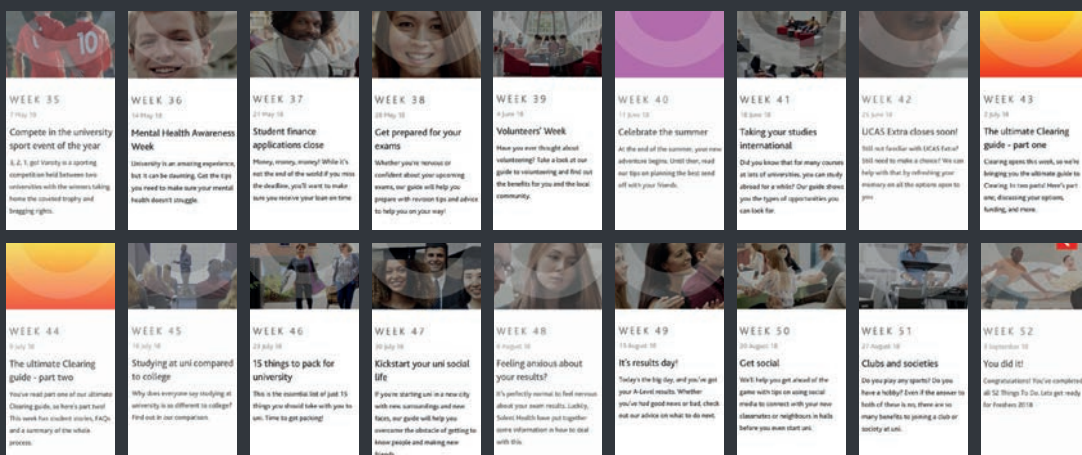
WEEK 35
7 May 18
Compete in the university sport event of the year
3, 2, 1, go! Varsity is a sporting competition held between two universities with the winners taking home the coveted trophy and bragging rights.

WEEK 36
14 May 18
Mental Health Awareness Week
University is an amazing experience, but it can be daunting. Get the tips you need to make sure your mental health doesn't struggle.

WEEK 37
21 May 18
Student finance applications close
Money, money, money! While it's not the end of the world if you miss the deadline, you'll want to make sure you receive your loan on time.

WEEK 38
28 May 18
Get prepared for your exams
Whether you're nervous or confident about your upcoming exams, our guide will help you prepare with revision tips and advice to help you on your way!

WEEK 39
4 June 18
Volunteers' Week
Have you ever thought about volunteering? Take a look at our guide to volunteering and find out the benefits for you and the local community.

WEEK 40
11 June 18
Celebrate the summer
At the end of the summer, your new adventure begins. Until then, read our tips on planning the best send off with your friends.

WEEK 41
18 June 18
Taking your studies international
Did you know that for many courses at lots of universities, you can study abroad for a while? Our guide shows you the types of opportunities you can look for.

WEEK 42
25 June 18
UCAS Extra closes soon!
Still not familiar with UCAS Extra? Still need to make a choice? We can help with that by refreshing your memory on all the options open to you.

WEEK 43
2 July 18
The ultimate Clearing guide - part one
Clearing opens this week, so we're bringing you the ultimate guide to Clearing in two parts! Here's part one; discussing your options, funding, and more.

WEEK 44
9 July 18
The ultimate Clearing guide - part two
You've read part one of our ultimate Clearing guide, so here's part two! this week for student stories, FAQs and a summary of the whole process.

WEEK 45
16 July 18
Studying at uni compared to college
Why does everyone say studying at university is so different to college? Find out in our comparison.

WEEK 46
23 July 18
15 things to pack for university
This is the essential list of just 15 things you should take with you to uni. Time to get packing!

WEEK 47
30 July 18
Kickstart your uni social life
If you're starting uni in a new city with new surroundings and new faces, our guide will help you overcome the obstacle of getting to know people and making new friends.

WEEK 48
6 August 18
Feeling anxious about your results?
It's perfectly normal to feel nervous about your exam results. Luckily, Select Health have put together some information in how to deal with this.

WEEK 49
13 August 18
It's results day!
Today's the big day, and you've got your A-Level results. Whether you've had good news or bad, check out our advice on what to do next.

WEEK 50
20 August 18
Get social
We'll help you get ahead of the game with tips on using social media to connect with your new classmates or neighbours in halls before you even start uni.

WEEK 51
27 August 18
Clubs and societies
Do you play any sports? Do you have a hobby? Even if the answer to both of these is no, there are so many benefits to joining a club or society at uni.

WEEK 52
3 September 18
You did it!
Congratulations! You've completed all 52 Things To Do. Lets get ready for Freshers 2018